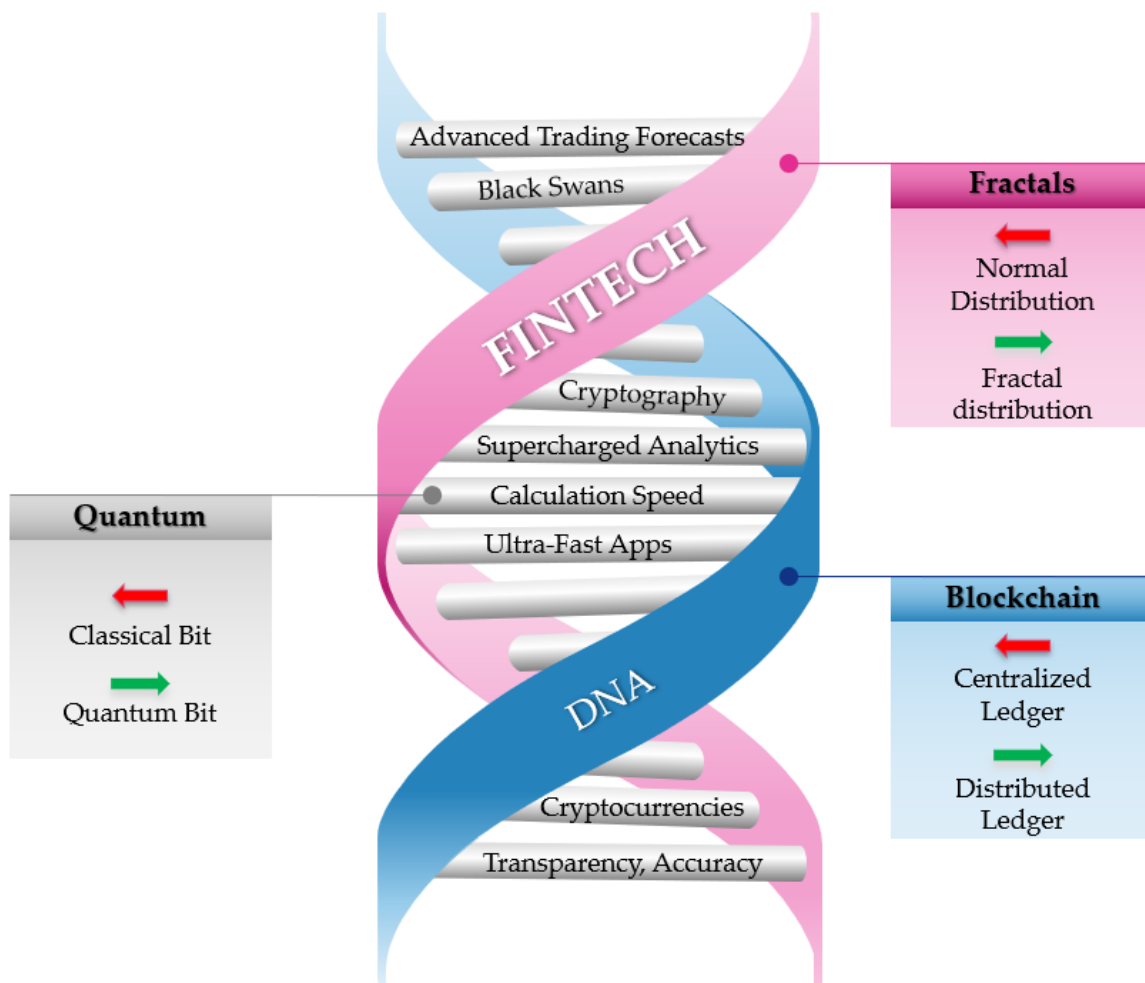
Advanced Trading Forecasts

Black Swans

FINTECH

Cryptography

Supercharged Analytics

Calculation Speed

Ultra-Fast Apps

DNA

Cryptocurrencies

Transparency, Accuracy

Fractals

Normal Distribution

Fractal distribution

Quantum

Classical Bit

Quantum Bit

Blockchain

Centralized Ledger

Distributed Ledger